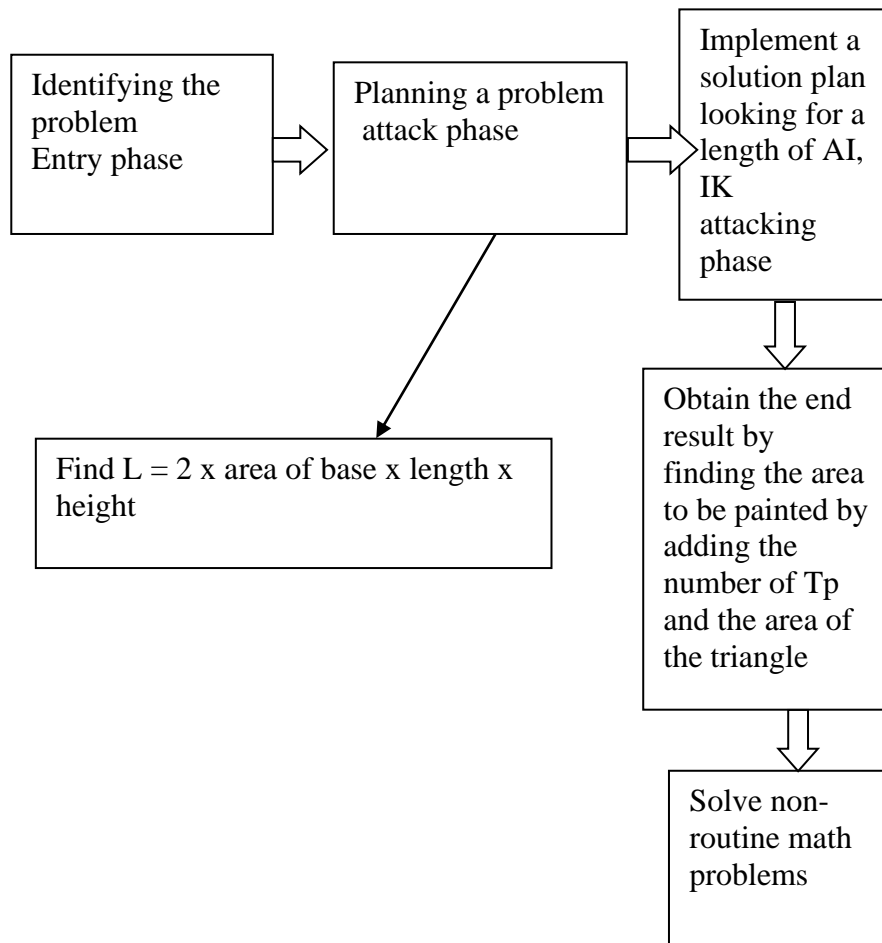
Identifying the problem
Entry phase

Planning a problem attack phase

Implement a solution plan looking for a length of AI, IK attacking phase

Find L = 2 x area of base x length x height

Obtain the end result by finding the area to be painted by adding the number of Tp and the area of the triangle

Solve non-routine math problems